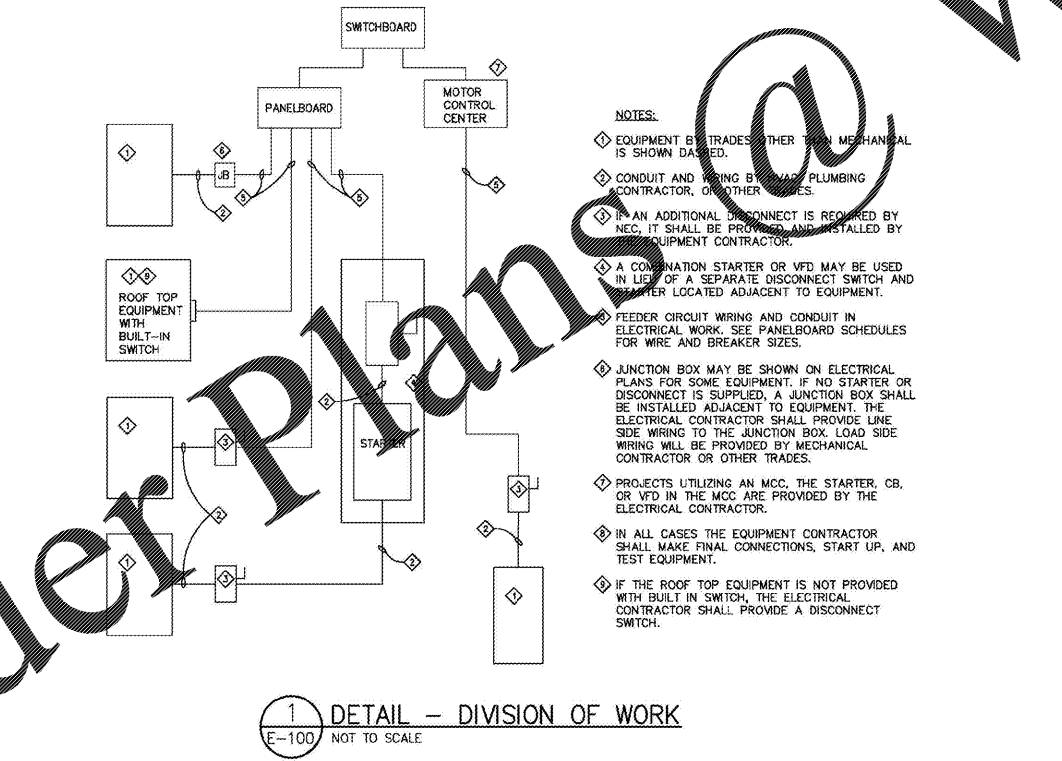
SWITCHBOARD

PANELBOARD

7

MOTOR CONTROL CENTER

1

6

JB

5

5

5

2

1 9

ROOF TOP EQUIPMENT WITH BUILT-IN SWITCH

1

3

2

4

STARTER

2

2

2

1

3

3

2

1

NOTES:

1 EQUIPMENT BY TRADES OTHER THAN MECHANICAL IS SHOWN DASHED.

2 CONDUIT AND WIRING BY HVAC, PLUMBING CONTRACTOR, OR OTHER TRADES.

3 IF AN ADDITIONAL DISCONNECT IS REQUIRED BY NEC, IT SHALL BE PROVIDED AND INSTALLED BY THE EQUIPMENT CONTRACTOR.

4 A COMBINATION STARTER OR VFD MAY BE USED IN LIEU OF A SEPARATE DISCONNECT SWITCH AND STARTER LOCATED ADJACENT TO EQUIPMENT.

5 FEEDER CIRCUIT WIRING AND CONDUIT IN ELECTRICAL WORK. SEE PANELBOARD SCHEDULES FOR WIRE AND BREAKER SIZES.

6 JUNCTION BOX MAY BE SHOWN ON ELECTRICAL PLANS FOR SOME EQUIPMENT. IF NO STARTER OR DISCONNECT IS SUPPLIED, A JUNCTION BOX SHALL BE INSTALLED ADJACENT TO EQUIPMENT. THE ELECTRICAL CONTRACTOR SHALL PROVIDE LINE SIDE WIRING TO THE JUNCTION BOX. LOAD SIDE WIRING WILL BE PROVIDED BY MECHANICAL CONTRACTOR OR OTHER TRADES.

7 PROJECTS UTILIZING AN MCC, THE STARTER, CB, OR VFD IN THE MCC ARE PROVIDED BY THE ELECTRICAL CONTRACTOR.

8 IN ALL CASES THE EQUIPMENT CONTRACTOR SHALL MAKE FINAL CONNECTIONS, START UP, AND TEST EQUIPMENT.

9 IF THE ROOF TOP EQUIPMENT IS NOT PROVIDED WITH BUILT IN SWITCH, THE ELECTRICAL CONTRACTOR SHALL PROVIDE A DISCONNECT SWITCH.

1
E-100
DETAIL – DIVISION OF WORK
NOT TO SCALE

der Plans@ W